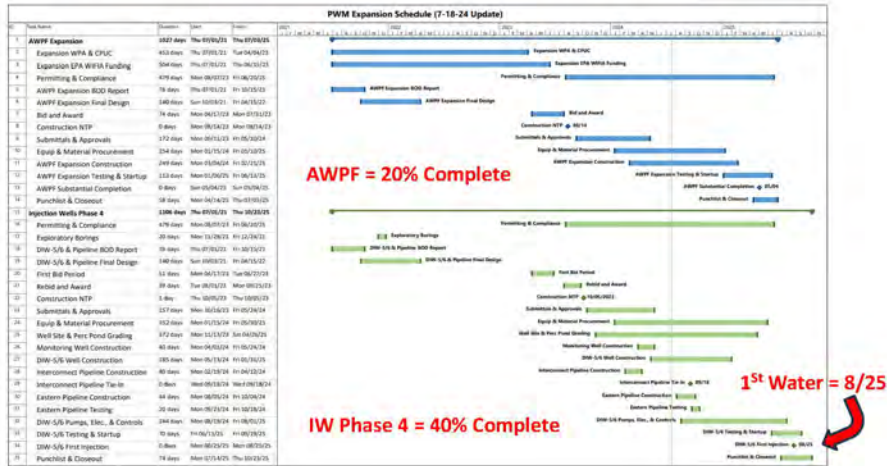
PWM Expansion Schedule (7-18-24 Update)

| ID | Task Name | Duration | Start | Finish |
|---|---|---|---|---|
| 1 | AWPF Expansion | 1027 days | Thu 07/01/21 | Thu 07/03/25 |
| 2 | Expansion WPA & CPUC | 453 days | Thu 07/01/21 | Tue 04/04/23 |
| 3 | Expansion EPA WIFIA Funding | 504 days | Thu 07/01/21 | Thu 06/15/23 |
| 4 | Permitting & Compliance | 479 days | Mon 08/02/21 | Fri 06/20/23 |
| 5 | AWPF Expansion BOD Report | 78 days | Thu 07/01/21 | Fri 10/15/21 |
| 6 | AWPF Expansion Final Design | 140 days | Sun 10/03/21 | Fri 04/15/22 |
| 7 | Bid and Award | 74 days | Mon 04/17/23 | Mon 07/31/23 |
| 8 | Construction NTP | 0 days | Mon 08/14/23 | Mon 08/14/23 |
| 9 | Submittals & Approvals | 172 days | Mon 09/11/23 | Fri 05/10/24 |
| 10 | Equip & Material Procurement | 234 days | Mon 01/15/24 | Fri 12/06/24 |
| 11 | AWPF Expansion Construction | 249 days | Mon 03/04/24 | Fri 02/15/25 |
| 12 | AWPF Expansion Testing & Startup | 112 days | Mon 01/06/25 | Fri 06/13/25 |
| 13 | AWPF Substantial Completion | 0 days | Sun 05/04/25 | Sun 05/04/25 |
| 14 | Punchlist & Closeout | 58 days | Mon 04/14/25 | Thu 07/03/25 |
| 15 | Injection Wells Phase 4 | 1106 days | Thu 07/01/21 | Thu 10/23/25 |
| 16 | Permitting & Compliance | 479 days | Mon 08/02/21 | Fri 06/20/23 |
| 17 | Exploratory Borings | 20 days | Mon 11/29/21 | Fri 12/24/21 |
| 18 | DIW-5/6 & Pipeline BOD Report | 78 days | Thu 07/01/21 | Fri 10/15/21 |
| 19 | DIW-5/6 & Pipeline Final Design | 140 days | Sun 10/03/21 | Fri 04/15/22 |
| 20 | First Bid Period | 51 days | Mon 04/17/23 | Tue 06/27/23 |
| 21 | Rebid and Award | 39 days | Tue 08/01/23 | Mon 09/25/23 |
| 22 | Construction NTP | 1 day | Thu 10/05/23 | Thu 10/05/23 |
| 23 | Submittals & Approvals | 157 days | Mon 10/16/23 | Fri 05/24/24 |
| 24 | Equip & Material Procurement | 352 days | Mon 01/15/24 | Fri 05/30/25 |
| 25 | Well Site & Perc Pond Grading | 172 days | Mon 11/13/23 | Tue 06/26/24 |
| 26 | Monitoring Well Construction | 40 days | Mon 04/01/24 | Fri 05/24/24 |
| 27 | DIW-5/6 Well Construction | 185 days | Mon 05/13/24 | Fri 01/24/25 |
| 28 | Interconnect Pipeline Construction | 80 days | Mon 02/19/24 | Fri 06/21/24 |
| 29 | Interconnect Pipeline Tie-In | 0 days | Wed 09/18/24 | Wed 09/18/24 |
| 30 | Eastern Pipeline Construction | 64 days | Mon 08/05/24 | Fri 10/04/24 |
| 31 | Eastern Pipeline Testing | 20 days | Mon 09/23/24 | Fri 10/18/24 |
| 32 | DIW-5/6 Pumps, Elec., & Controls | 244 days | Mon 09/16/24 | Fri 08/01/25 |
| 33 | DIW-5/6 Testing & Startup | 70 days | Fri 06/13/25 | Fri 09/19/25 |
| 34 | DIW-5/6 First Injection | 0 days | Mon 08/25/25 | Mon 08/25/25 |
| 35 | Punchlist & Closeout | 79 days | Mon 07/14/25 | Thu 10/23/25 |

2021 2022 2023 2024 2025

Expansion WPA & CPUC
Expansion EPA WIFIA Funding
Permitting & Compliance
AWPF Expansion BOD Report
AWPF Expansion Final Design
Bid and Award
Construction NTP 08/14
Submittals & Approvals
Equip & Material Procurement
AWPF Expansion Construction
AWPF Expansion Testing & Startup
AWPF Substantial Completion 05/04
Punchlist & Closeout
Permitting & Compliance
Exploratory Borings
DIW-5/6 & Pipeline BOD Report
DIW-5/6 & Pipeline Final Design
First Bid Period
Rebid and Award
Construction NTP 10/05/2023
Submittals & Approvals
Equip & Material Procurement
Well Site & Perc Pond Grading
Monitoring Well Construction
DIW-5/6 Well Construction
Interconnect Pipeline Construction
Interconnect Pipeline Tie-In 09/18
Eastern Pipeline Construction
Eastern Pipeline Testing
DIW-5/6 Pumps, Elec., & Controls
DIW-5/6 Testing & Startup
DIW-5/6 First Injection 08/25
Punchlist & Closeout

AWPF = 20% Complete

IW Phase 4 = 40% Complete

1$^{st}$ Water = 8/25